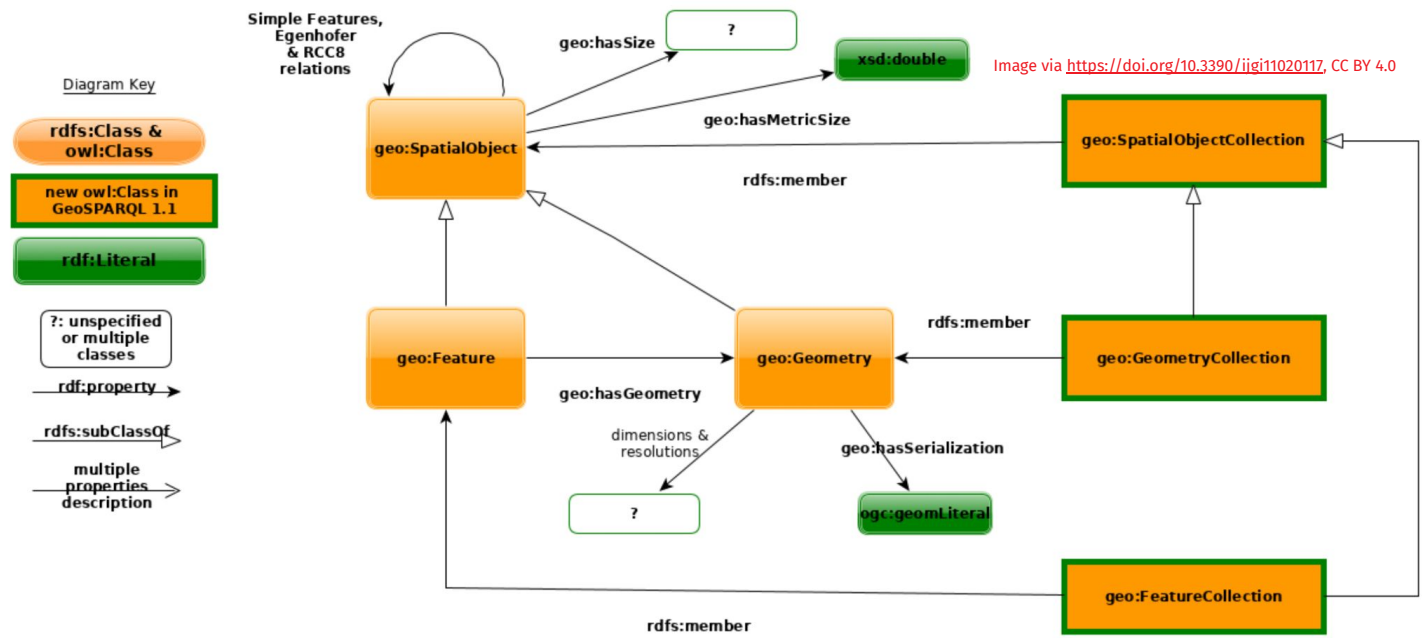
Diagram Key

rdfs:Class & owl:Class

new owl:Class in GeoSPARQL 1.1

rdf:Literal

?: unspecified or multiple classes

rdf:property

rdfs:subClassOf

multiple properties description

Simple Features, Egenhofer & RCC8 relations

geo:hasSize

?

xsd:double

Image via https://doi.org/10.3390/ijgi11020117, CC BY 4.0

geo:hasMetricSize

geo:SpatialObject

geo:SpatialObjectCollection

rdfs:member

rdfs:member

geo:Feature

geo:Geometry

geo:GeometryCollection

geo:hasGeometry

dimensions & resolutions

geo:hasSerialization

?

ogc:geomLiteral

geo:FeatureCollection

rdfs:member